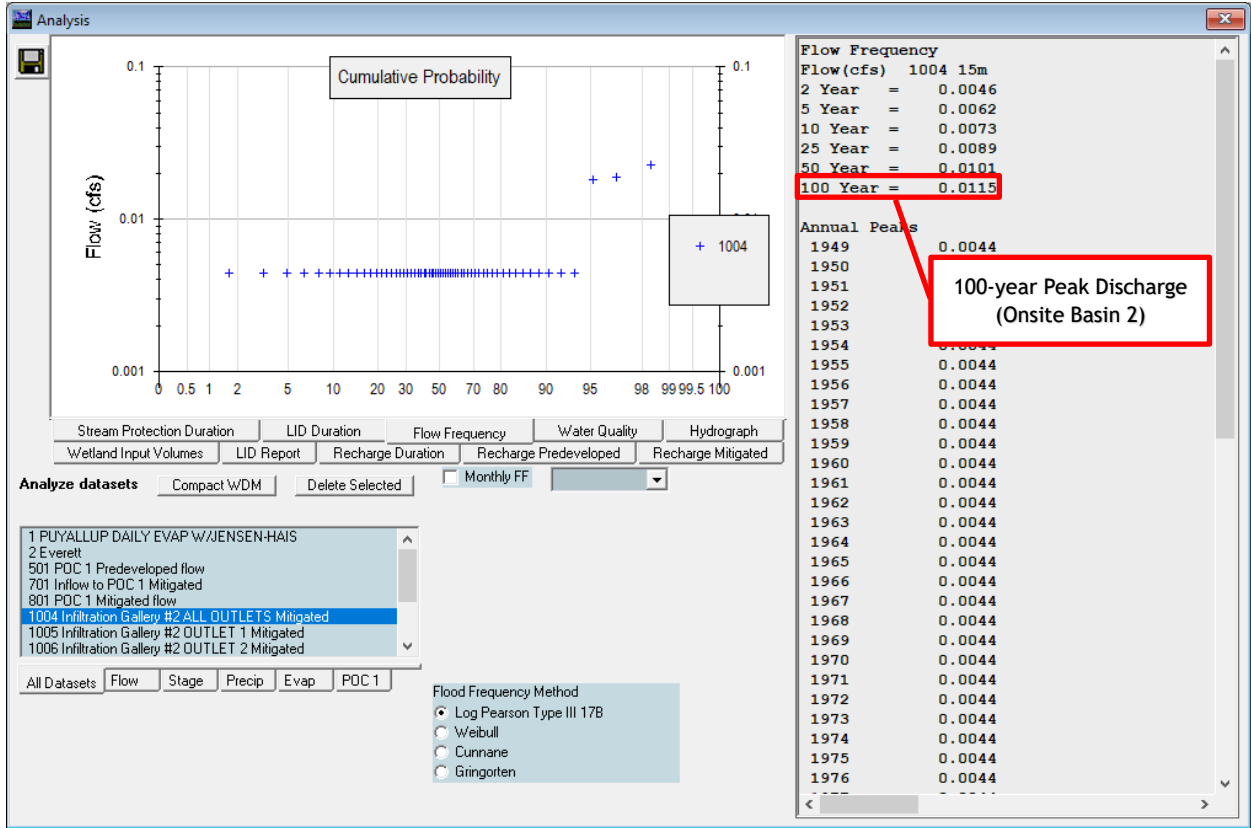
Analysis

Cumulative Probability

0.1
0.01
0.001
Flow (cfs)
0 0.5 1 2 5 10 20 30 40 50 60 70 80 90 95 98 99 99.5 100
0.1
0.001
1004

Stream Protection Duration | LID Duration | Flow Frequency | Water Quality | Hydrograph
Wetland Input Volumes | LID Report | Recharge Duration | Recharge Predeveloped | Recharge Mitigated

Analyze datasets
Compact WDM
Delete Selected
Monthly FF

1 PUYALLUP DAILY EVAP W/JENSEN-HAIS
2 Everett
501 POC 1 Predeveloped flow
701 Inflow to POC 1 Mitigated
801 POC 1 Mitigated flow
1004 Infiltration Gallery #2 ALL OUTLETS Mitigated
1005 Infiltration Gallery #2 OUTLET 1 Mitigated
1006 Infiltration Gallery #2 OUTLET 2 Mitigated

All Datasets | Flow | Stage | Precip | Evap | POC 1

Flood Frequency Method
Log Pearson Type III 17B
Weibull
Cunnane
Gringorten

Flow Frequency
Flow(cfs) 1004 15m
2 Year = 0.0046
5 Year = 0.0062
10 Year = 0.0073
25 Year = 0.0089
50 Year = 0.0101
100 Year = 0.0115

Annual Peaks
1949 0.0044
1950
1951
1952
1953
1954 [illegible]
1955 0.0044
1956 0.0044
1957 0.0044
1958 0.0044
1959 0.0044
1960 0.0044
1961 0.0044
1962 0.0044
1963 0.0044
1964 0.0044
1965 0.0044
1966 0.0044
1967 0.0044
1968 0.0044
1969 0.0044
1970 0.0044
1971 0.0044
1972 0.0044
1973 0.0044
1974 0.0044
1975 0.0044
1976 0.0044

100-year Peak Discharge (Onsite Basin 2)